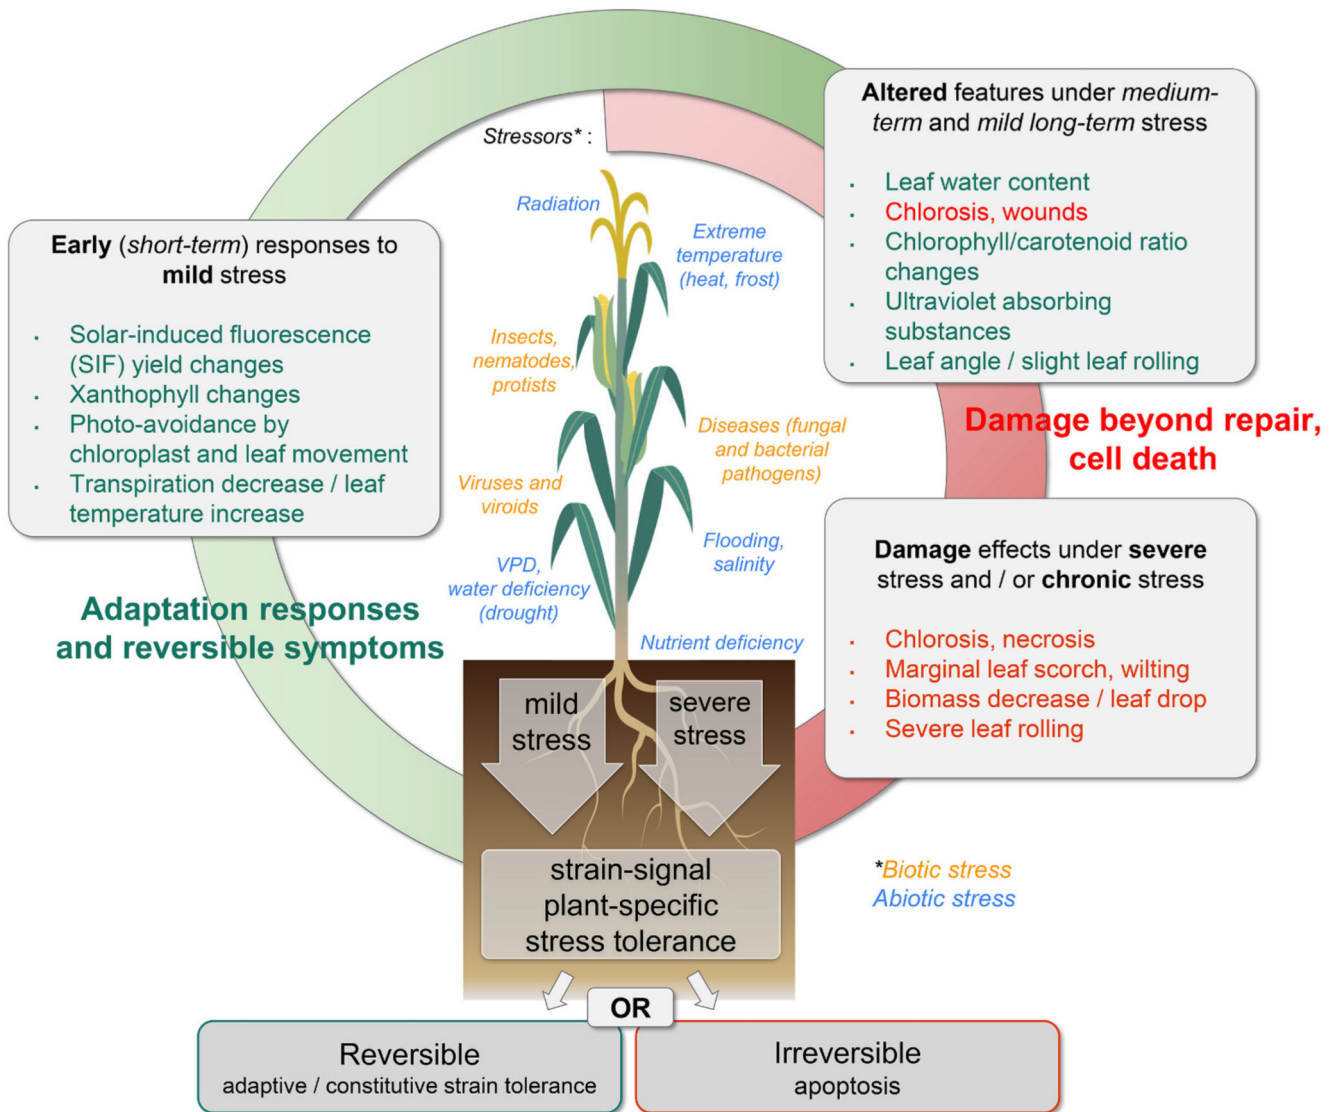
Early (short-term) responses to mild stress

- Solar-induced fluorescence (SIF) yield changes
- Xanthophyll changes
- Photo-avoidance by chloroplast and leaf movement
- Transpiration decrease / leaf temperature increase

Adaptation responses and reversible symptoms

Stressors* :

Radiation

Extreme temperature (heat, frost)

Insects, nematodes, protists

Diseases (fungal and bacterial pathogens)

Viruses and viroids

Flooding, salinity

VPD, water deficiency (drought)

Nutrient deficiency

Altered features under medium-term and mild long-term stress

- Leaf water content
- Chlorosis, wounds
- Chlorophyll/carotenoid ratio changes
- Ultraviolet absorbing substances
- Leaf angle / slight leaf rolling

Damage beyond repair, cell death

Damage effects under severe stress and / or chronic stress

- Chlorosis, necrosis
- Marginal leaf scorch, wilting
- Biomass decrease / leaf drop
- Severe leaf rolling

mild stress

severe stress

strain-signal plant-specific stress tolerance

*Biotic stress
Abiotic stress

OR

Reversible
adaptive / constitutive strain tolerance

Irreversible
apoptosis